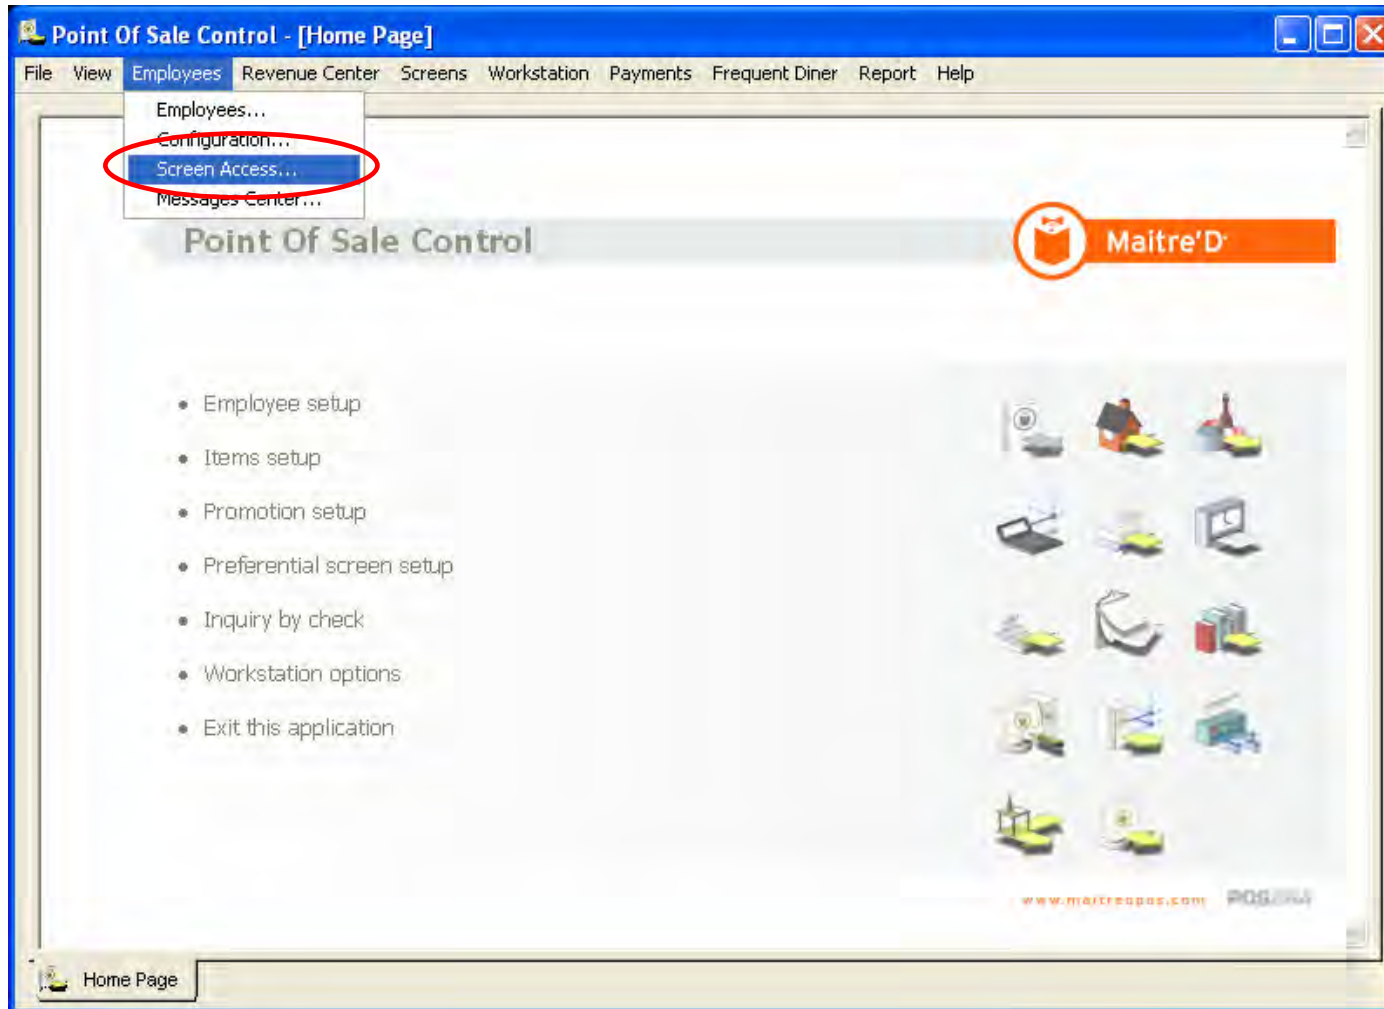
Point Of Sale Control - [Home Page]

File View Employees Revenue Center Screens Workstation Payments Frequent Diner Report Help

Employees...
Configuration...
Screen Access...
Messages Center...

Point Of Sale Control

Maitre'D

• Employee setup
• Items setup
• Promotion setup
• Preferential screen setup
• Inquiry by check
• Workstation options
• Exit this application

www.maitredpos.com POS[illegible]

Home Page